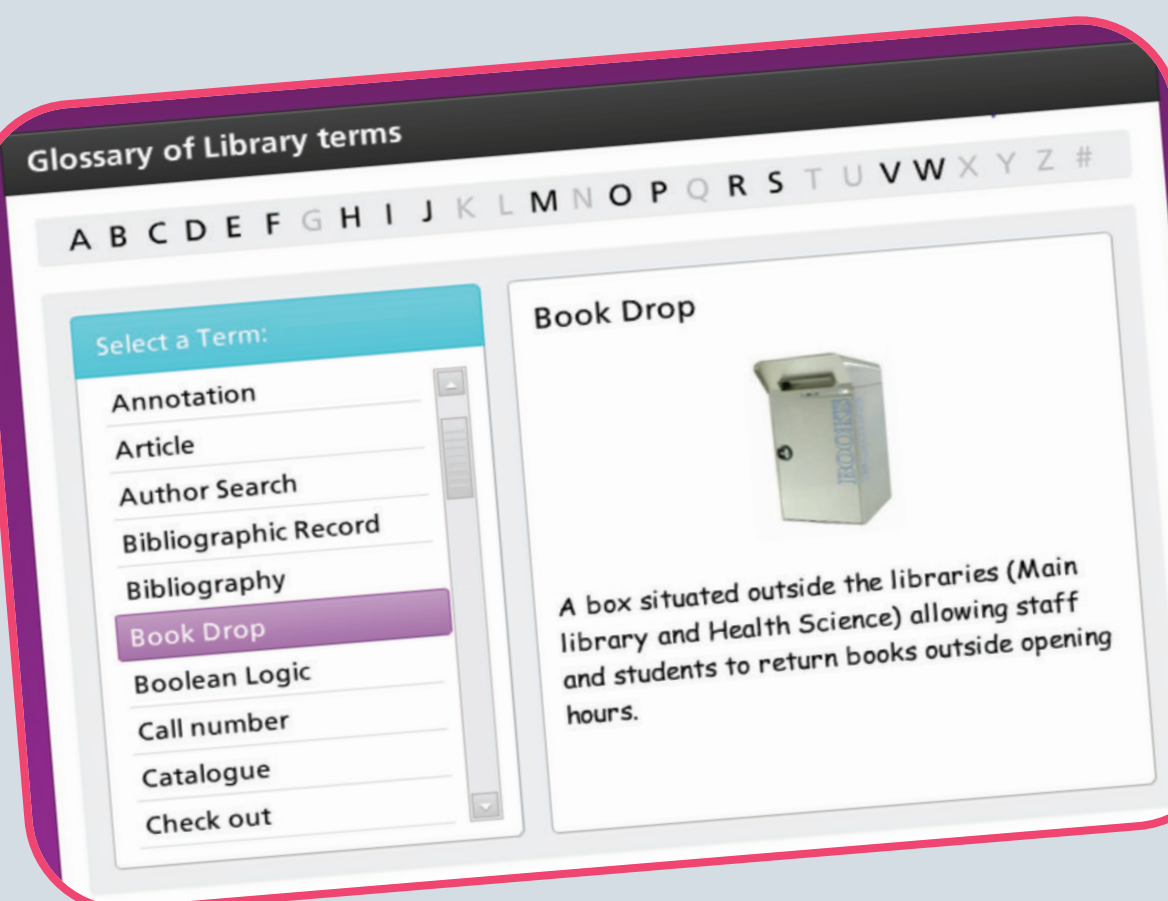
Glossary of Library terms

A B C D E F G H I J K L M N O P Q R S T U V W X Y Z #

Select a Term:

Annotation
Article
Author Search
Bibliographic Record
Bibliography
Book Drop
Boolean Logic
Call number
Catalogue
Check out

Book Drop

BOOKS

A box situated outside the libraries (Main library and Health Science) allowing staff and students to return books outside opening hours.